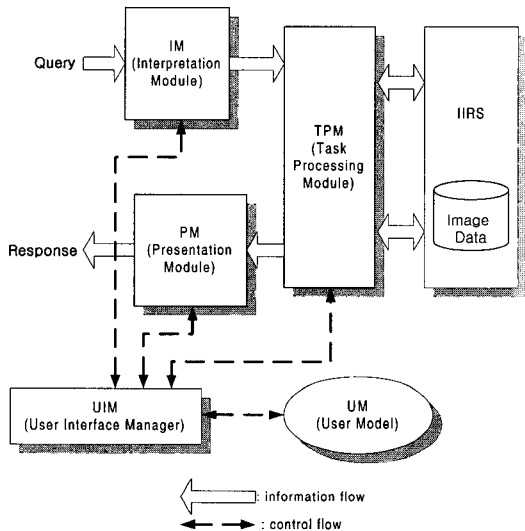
Query

IM
(Interpretation Module)

TPM
(Task Processing Module)

IIRS

Image Data

Response

PM
(Presentation Module)

UIM
(User Interface Manager)

UM
(User Model)

: information flow

: control flow